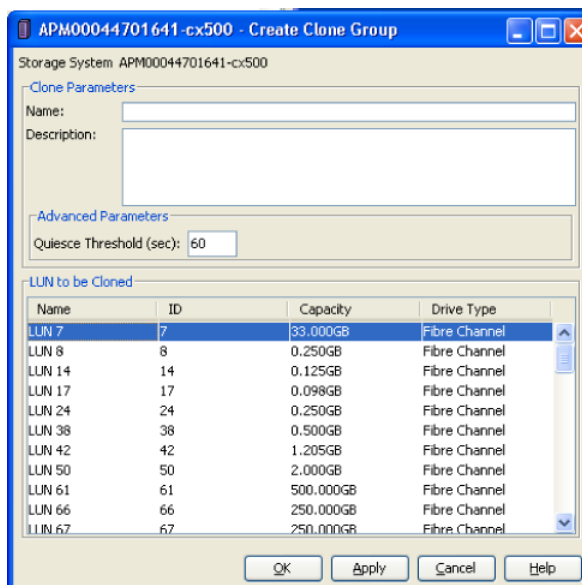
APM00044701641-cx500 - Create Clone Group

Storage System APM00044701641-cx500

Clone Parameters

Name:

Description:

Advanced Parameters

Quiesce Threshold (sec): 60

LUN to be Cloned

| Name | ID | Capacity | Drive Type |
|---|---|---|---|
| LUN 7 | 7 | 33.000GB | Fibre Channel |
| LUN 8 | 8 | 0.250GB | Fibre Channel |
| LUN 14 | 14 | 0.125GB | Fibre Channel |
| LUN 17 | 17 | 0.098GB | Fibre Channel |
| LUN 24 | 24 | 0.250GB | Fibre Channel |
| LUN 38 | 38 | 0.500GB | Fibre Channel |
| LUN 42 | 42 | 1.205GB | Fibre Channel |
| LUN 50 | 50 | 2.000GB | Fibre Channel |
| LUN 61 | 61 | 500.000GB | Fibre Channel |
| LUN 66 | 66 | 250.000GB | Fibre Channel |
| LUN 67 | 67 | 250.000GB | Fibre Channel |

OK Apply Cancel Help